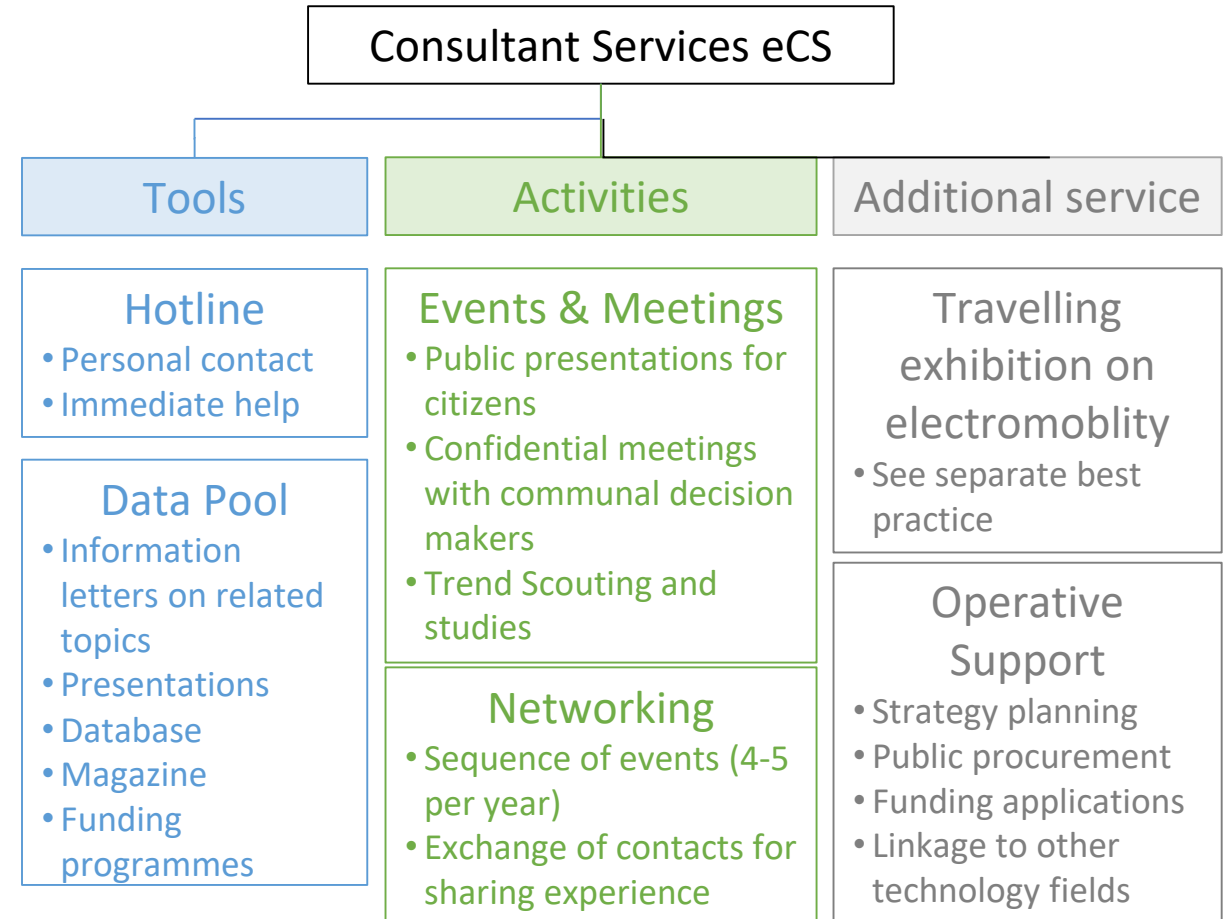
Consultant Services eCS

Tools

Hotline
• Personal contact
• Immediate help

Data Pool
• Information letters on related topics
• Presentations
• Database
• Magazine
• Funding programmes

Activities

Events & Meetings
• Public presentations for citizens
• Confidential meetings with communal decision makers
• Trend Scouting and studies

Networking
• Sequence of events (4-5 per year)
• Exchange of contacts for sharing experience

Additional service

Travelling exhibition on electromoblity
• See separate best practice

Operative Support
• Strategy planning
• Public procurement
• Funding applications
• Linkage to other technology fields